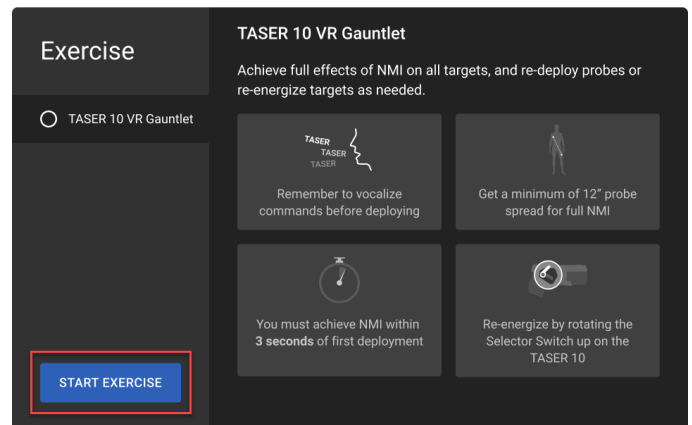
Exercise

TASER 10 VR Gauntlet

START EXERCISE

TASER 10 VR Gauntlet

Achieve full effects of NMI on all targets, and re-deploy probes or re-energize targets as needed.

TASER
TASER
TASER

Remember to vocalize commands before deploying

Get a minimum of 12" probe spread for full NMI

You must achieve NMI within **3 seconds** of first deployment

Re-energize by rotating the Selector Switch up on the TASER 10